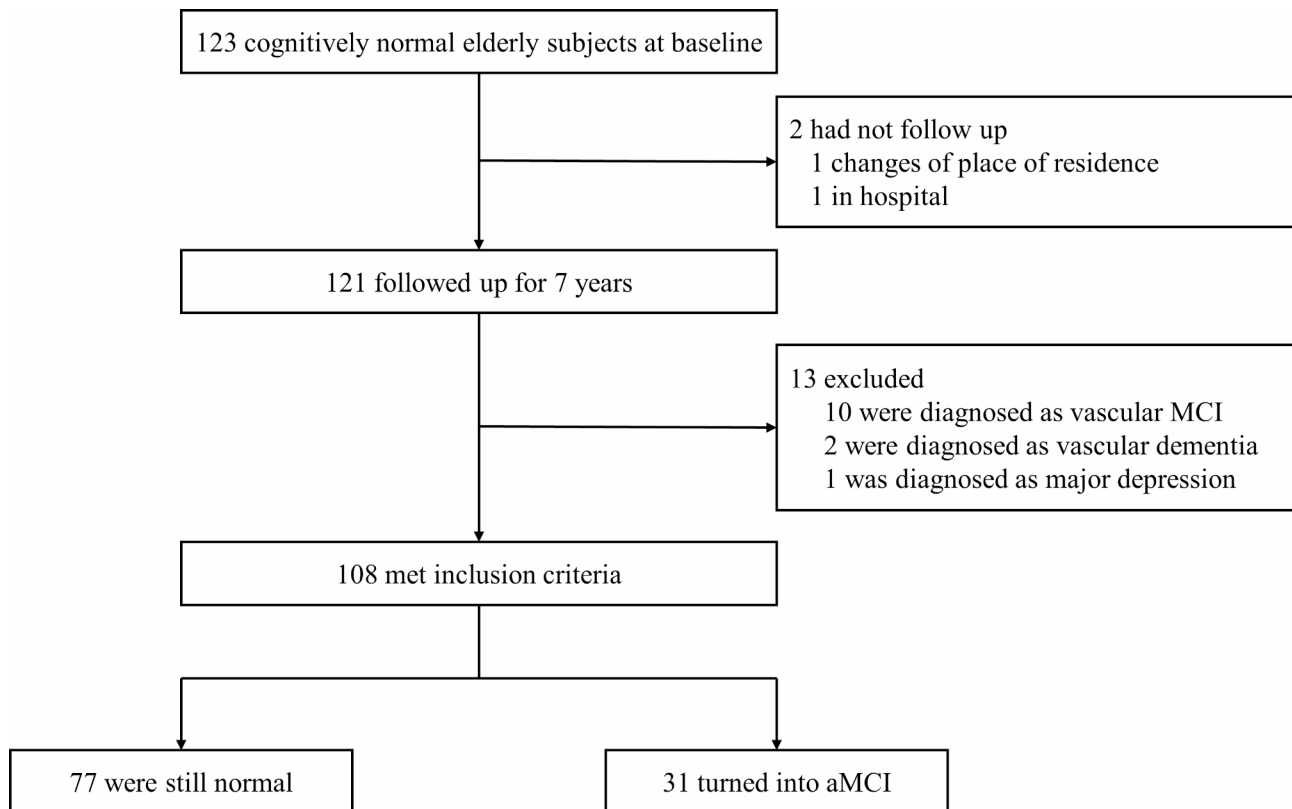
123 cognitively normal elderly subjects at baseline

2 had not follow up
1 changes of place of residence
1 in hospital

121 followed up for 7 years

13 excluded
10 were diagnosed as vascular MCI
2 were diagnosed as vascular dementia
1 was diagnosed as major depression

108 met inclusion criteria

77 were still normal

31 turned into aMCI